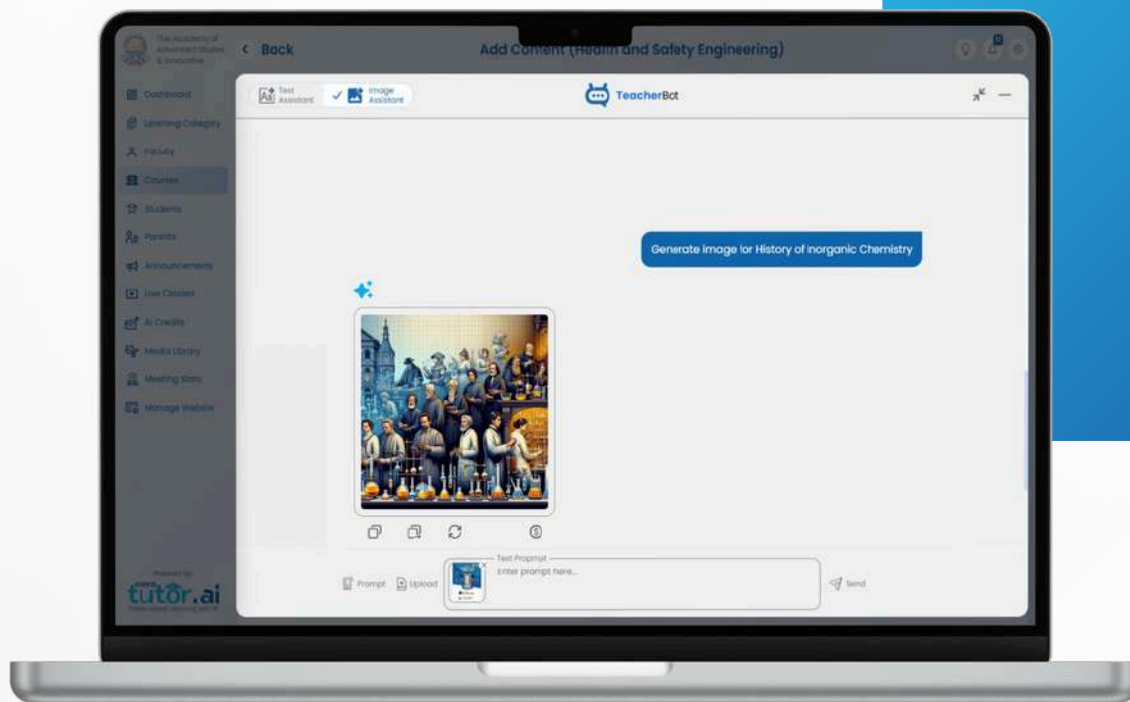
The Academy of Advanced Studies & Innovation

< Back

Add Content (Health and Safety Engineering)

Dashboard
Learning Category
Faculty
Courses
Students
Parents
Announcements
Live Classes
AI Credits
Media Library
Meeting Stats
Manage Website

Powered by
tutor.ai

Text Assistant
Image Assistant

TeacherBot

Generate image for History of Inorganic Chemistry

Prompt
Upload
Text Prompt
Enter prompt here...
Send